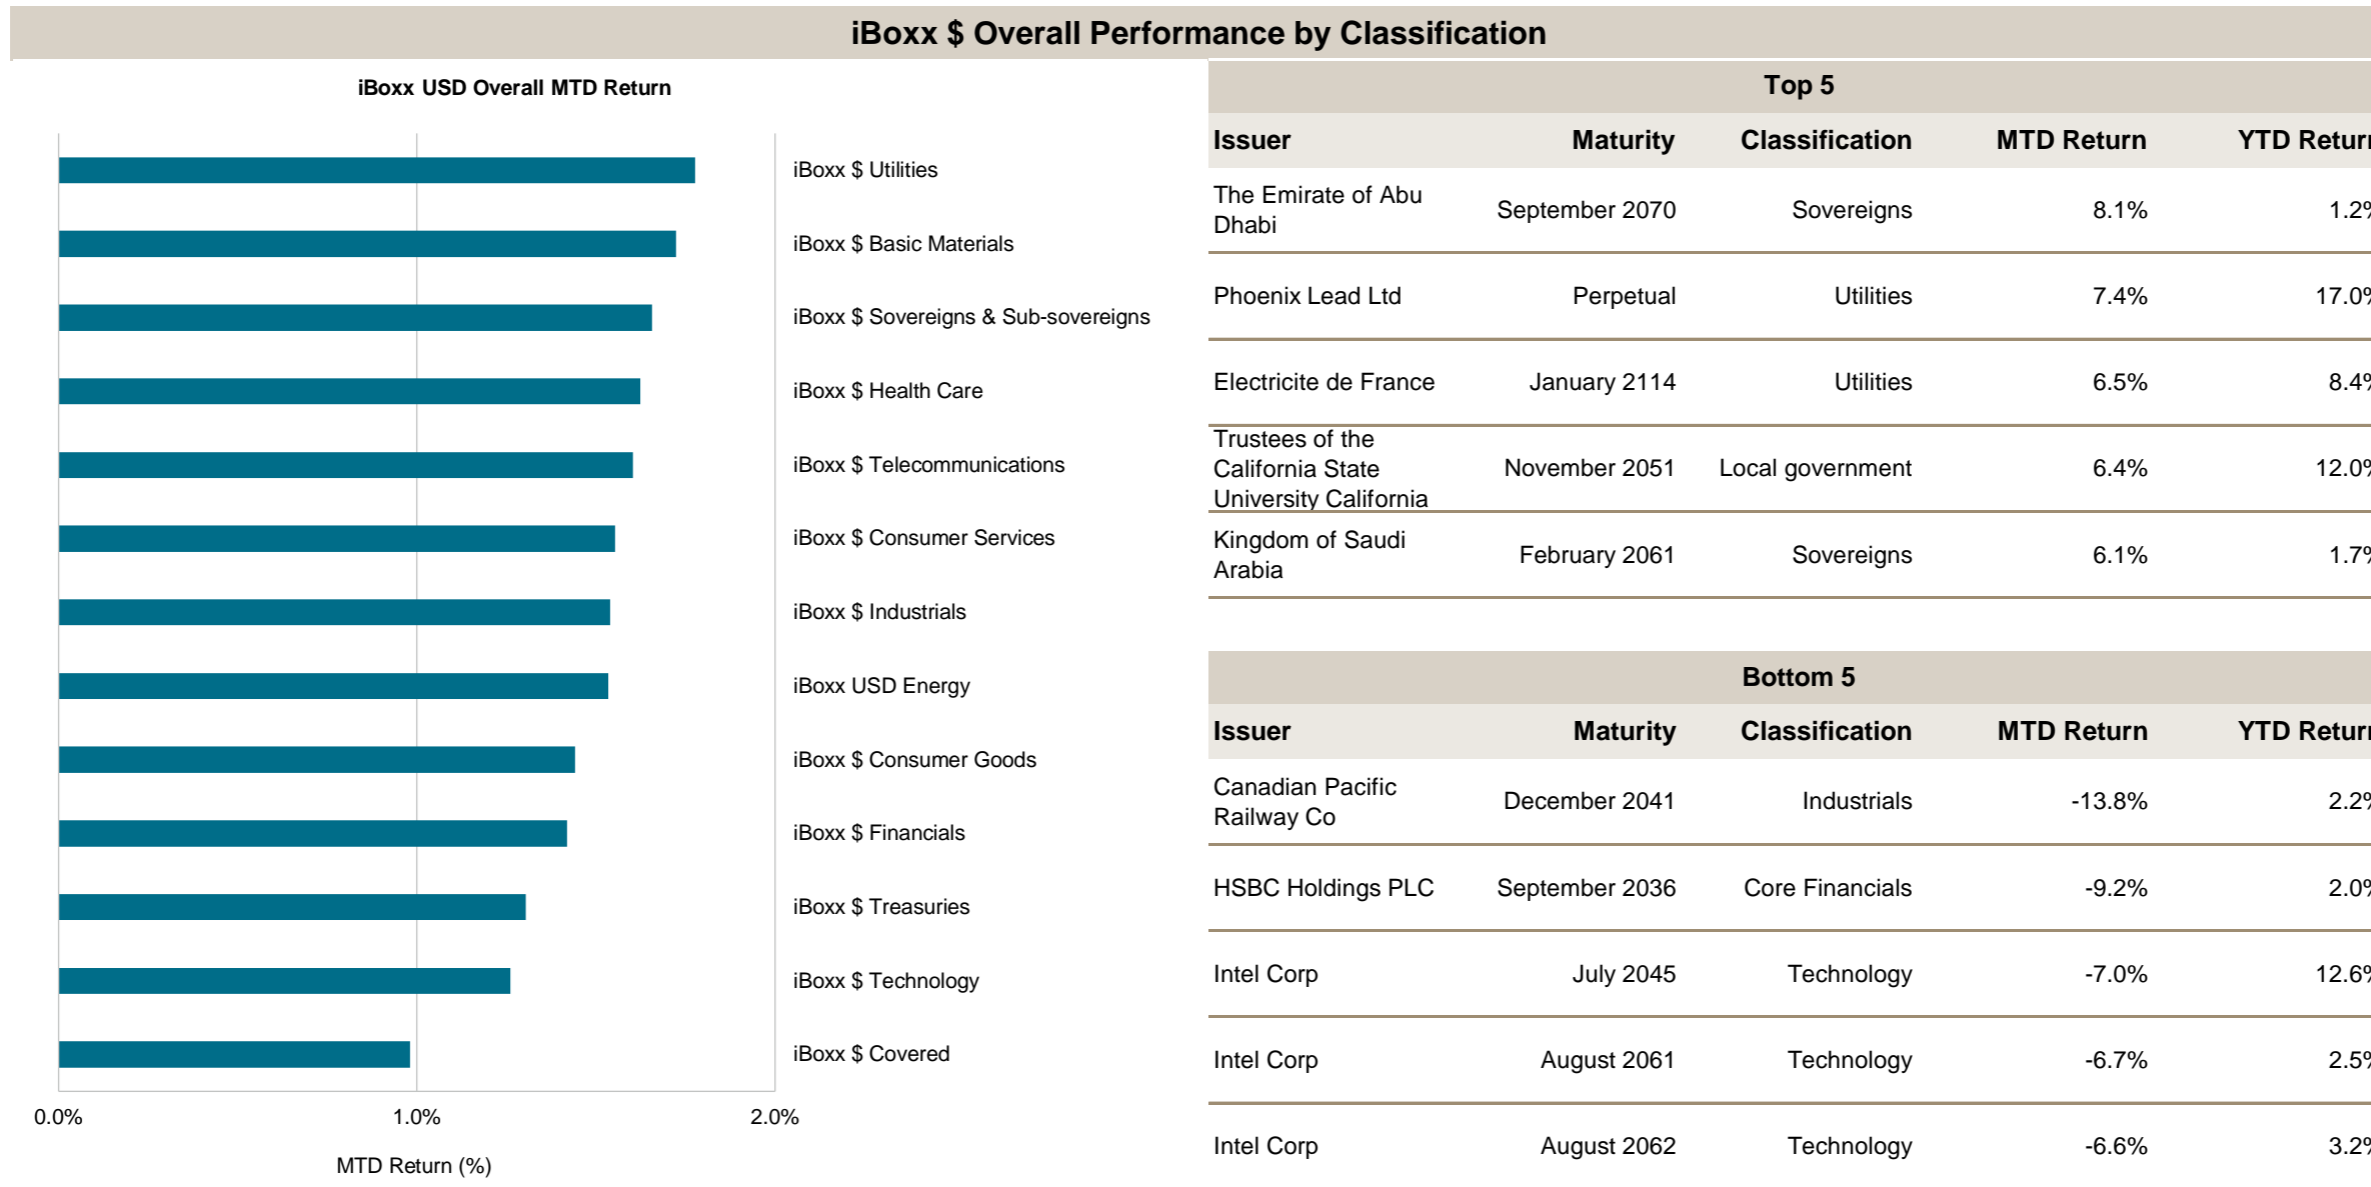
iBoxx $ Overall Performance by Classification

iBoxx USD Overall MTD Return

iBoxx $ Utilities
iBoxx $ Basic Materials
iBoxx $ Sovereigns & Sub-sovereigns
iBoxx $ Health Care
iBoxx $ Telecommunications
iBoxx $ Consumer Services
iBoxx $ Industrials
iBoxx USD Energy
iBoxx $ Consumer Goods
iBoxx $ Financials
iBoxx $ Treasuries
iBoxx $ Technology
iBoxx $ Covered

0.0% 1.0% 2.0%

MTD Return (%)

Top 5

| Issuer | Maturity | Classification | MTD Return | YTD Retur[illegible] |
|---|---|---|---|---|
| The Emirate of Abu Dhabi | September 2070 | Sovereigns | 8.1% | 1.2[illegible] |
| Phoenix Lead Ltd | Perpetual | Utilities | 7.4% | 17.0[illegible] |
| Electricite de France | January 2114 | Utilities | 6.5% | 8.4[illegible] |
| Trustees of the California State University California | November 2051 | Local government | 6.4% | 12.0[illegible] |
| Kingdom of Saudi Arabia | February 2061 | Sovereigns | 6.1% | 1.7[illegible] |

Bottom 5

| Issuer | Maturity | Classification | MTD Return | YTD Retur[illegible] |
|---|---|---|---|---|
| Canadian Pacific Railway Co | December 2041 | Industrials | -13.8% | 2.2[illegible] |
| HSBC Holdings PLC | September 2036 | Core Financials | -9.2% | 2.0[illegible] |
| Intel Corp | July 2045 | Technology | -7.0% | 12.6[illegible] |
| Intel Corp | August 2061 | Technology | -6.7% | 2.5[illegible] |
| Intel Corp | August 2062 | Technology | -6.6% | 3.2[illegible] |